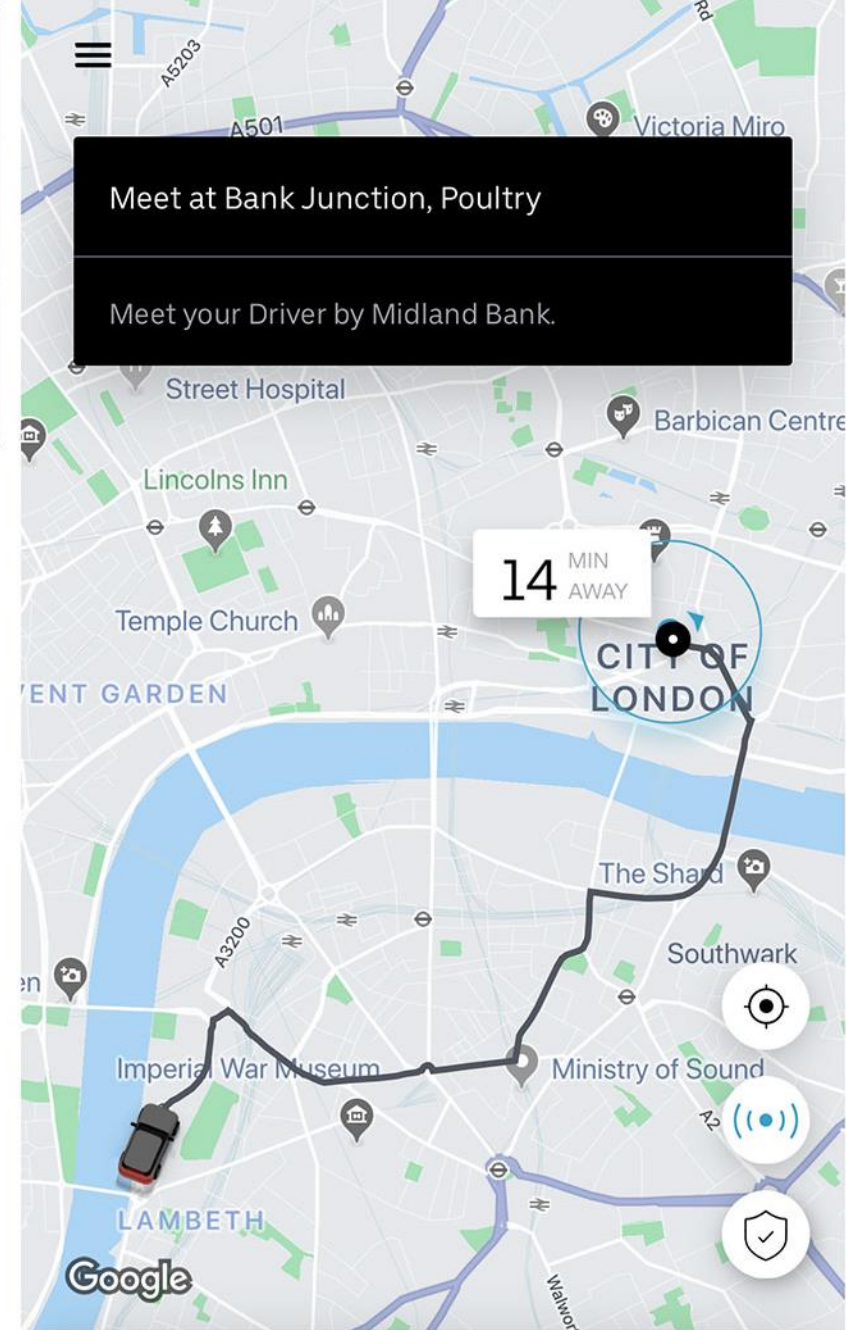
A5203
A501
Victoria Miro
Rd

Meet at Bank Junction, Poultry

Meet your Driver by Midland Bank.

Street Hospital
Barbican Centre
Lincolns Inn
14 MIN AWAY
Temple Church
CITY OF LONDON
VENT GARDEN
The Shard
A3200
Southwark
en
Imperial War Museum
Ministry of Sound
A2
LAMBETH
Google
Walwor